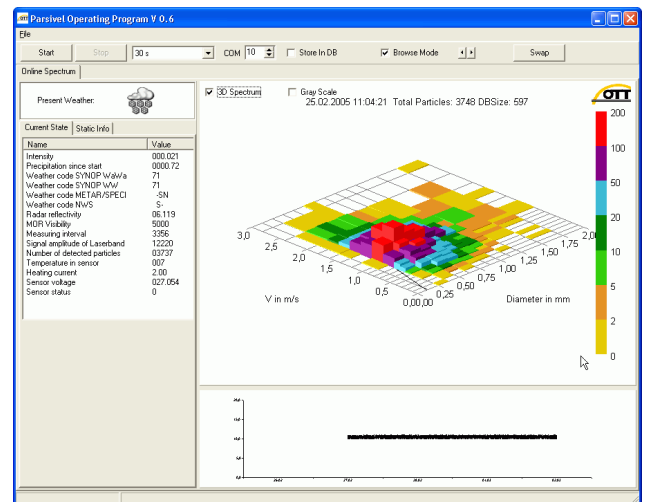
Parsivel Operating Program V 0.6

File

Start | Stop | 30 s | COM 10 | Store In DB | Browse Mode | Swap

Online Spectrum

Present Weather:

Current State | Static Info

| Name | Value |
|---|---|
| Intensity | 000.021 |
| Precipitation since start | 0000.72 |
| Weather code SYNOP WaWa | 71 |
| Weather code SYNOP WW | 71 |
| Weather code METAR/SPECI | -SN |
| Weather code NWS | S- |
| Radar reflectivity | 06.119 |
| MOR Visibility | 5000 |
| Measuring interval | 3356 |
| Signal amplitude of Laserband | 12220 |
| Number of detected particles | 03737 |
| Temperature in sensor | 007 |
| Heating current | 2.00 |
| Sensor voltage | 027.054 |
| Sensor status | 0 |

3D Spectrum   Gray Scale

25.02.2005 11:04:21 Total Particles: 3748 DBSize: 597

OTT

200
100
50
20
10
5
2
0

3,0
2,5
2,0
1,5
1,0
0,5
V in m/s
0,00,00
0,25
0,50
0,75
1,00
1,25
1,50
1,75
2,00
Diameter in mm